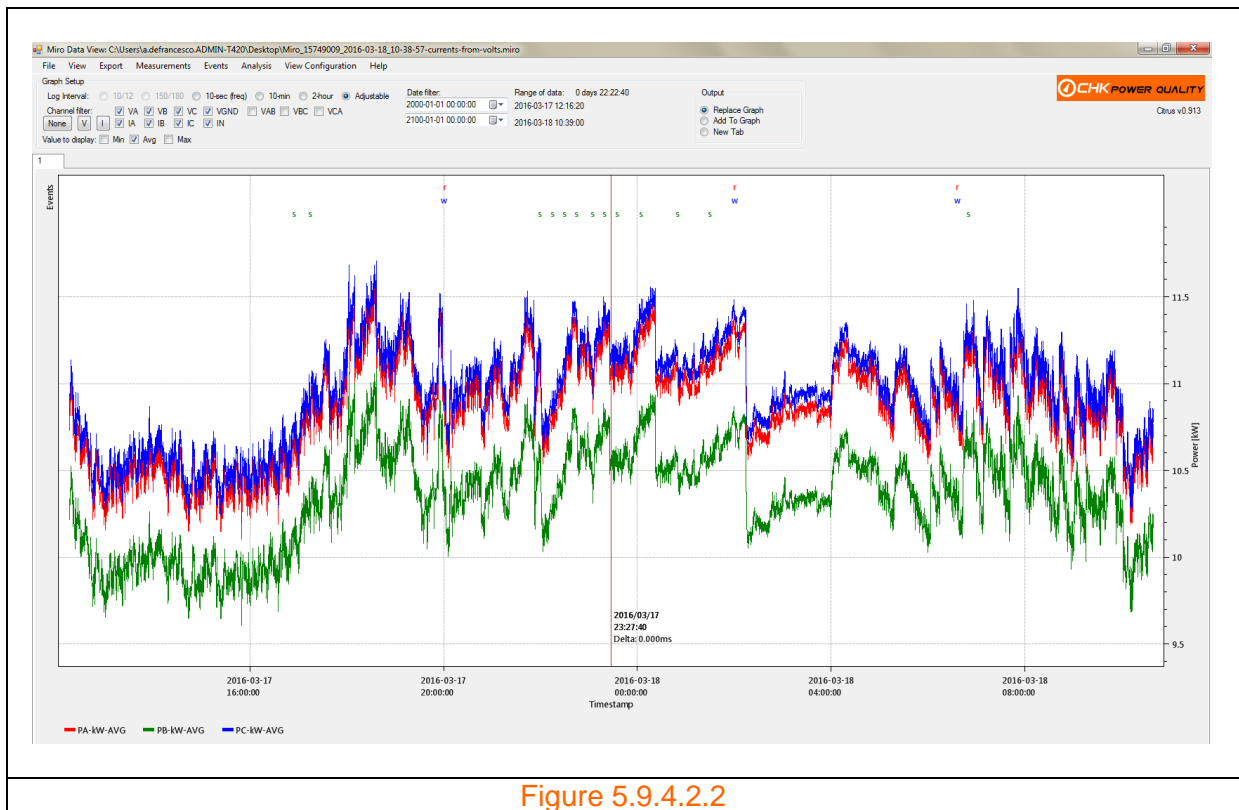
Miro Data View: C:\Users\a.defrancesco.ADMIN-T420\Desktop\Miro_15749009_2016-03-18_10-38-57-currents-from-volts.miro

File View Export Measurements Events Analysis View Configuration Help

Graph Setup
Log Interval: 10/12 150/180 10-sec (freq) 10-min 2-hour Adjustable
Channel filter: VA VB VC VGND VAB VBC VCA
None V I IA IB IC IN
Value to display: Min Avg Max

Date filter:
2000-01-01 00:00:00
2100-01-01 00:00:00

Range of data: 0 days 22:22:40
2016-03-17 12:16:20
2016-03-18 10:39:00

Output
Replace Graph
Add To Graph
New Tab

CHK POWER QUALITY
Citrus v0.913

1

Events

r r r
w w w w
s s s s s s s s s s s s s s s

2016/03/17
23:27:40
Delta: 0.000ms

11.5
11
10.5
10
9.5
Power [kW]

2016-03-17 16:00:00
2016-03-17 20:00:00
2016-03-18 00:00:00
2016-03-18 04:00:00
2016-03-18 08:00:00
Timestamp

PA-kW-AVG PB-kW-AVG PC-kW-AVG

Figure 5.9.4.2.2